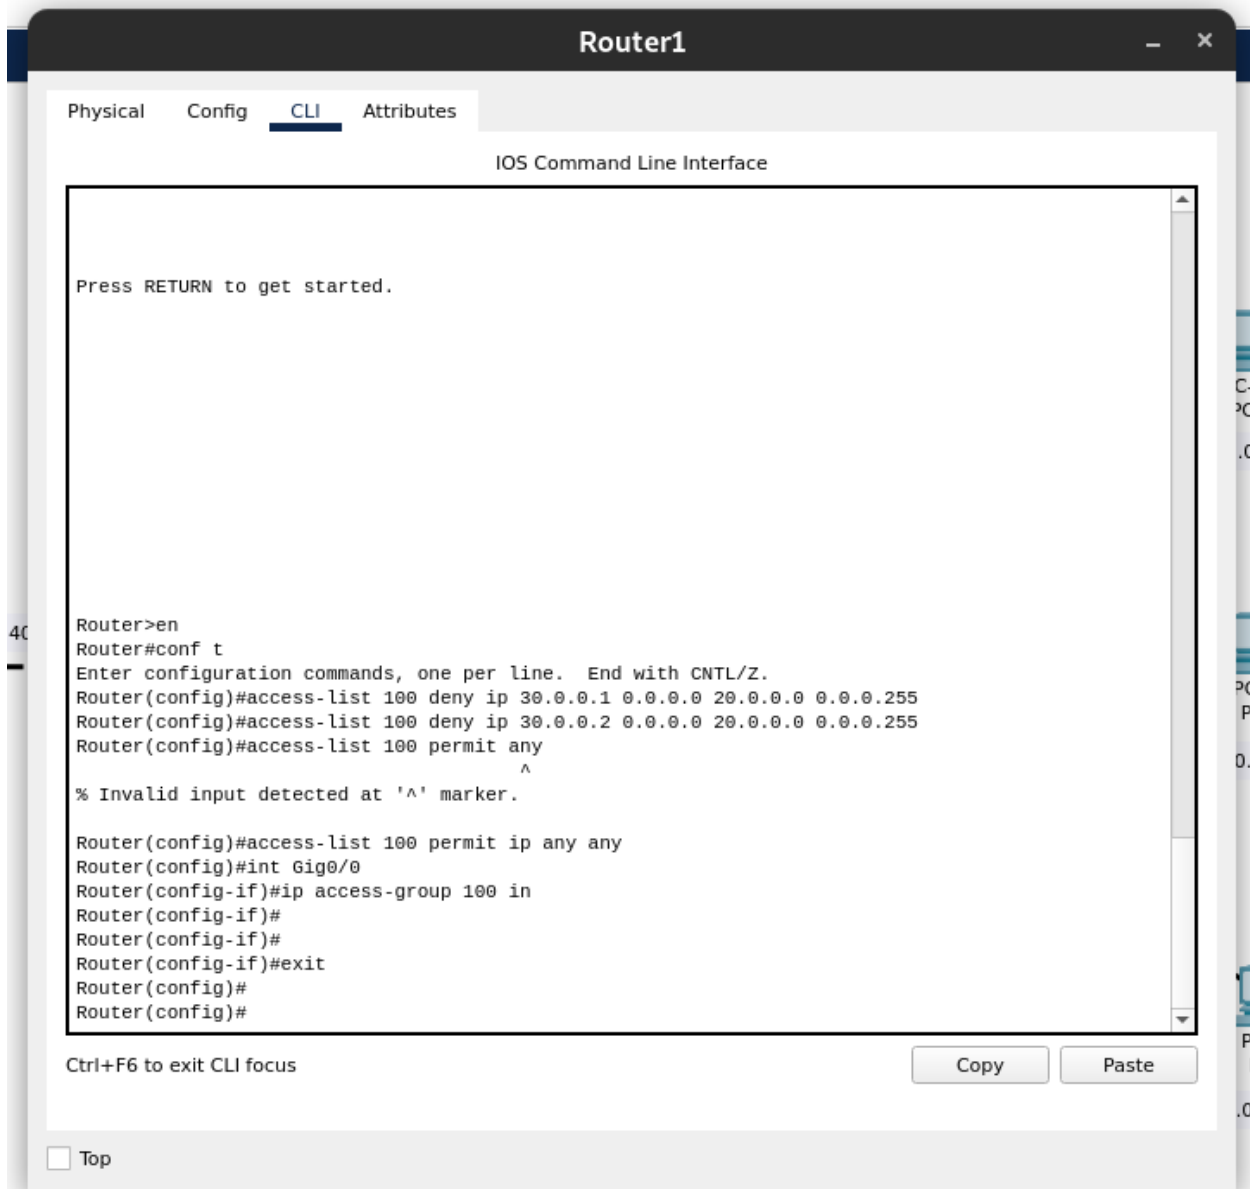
Router1

Physical Config CLI Attributes

IOS Command Line Interface

Press RETURN to get started.

Router>en
Router#conf t
Enter configuration commands, one per line. End with CNTL/Z.
Router(config)#access-list 100 deny ip 30.0.0.1 0.0.0.0 20.0.0.0 0.0.0.255
Router(config)#access-list 100 deny ip 30.0.0.2 0.0.0.0 20.0.0.0 0.0.0.255
Router(config)#access-list 100 permit any
^
% Invalid input detected at '^' marker.

Router(config)#access-list 100 permit ip any any
Router(config)#int Gig0/0
Router(config-if)#ip access-group 100 in
Router(config-if)#
Router(config-if)#
Router(config-if)#exit
Router(config)#
Router(config)#

Ctrl+F6 to exit CLI focus

Copy Paste

Top